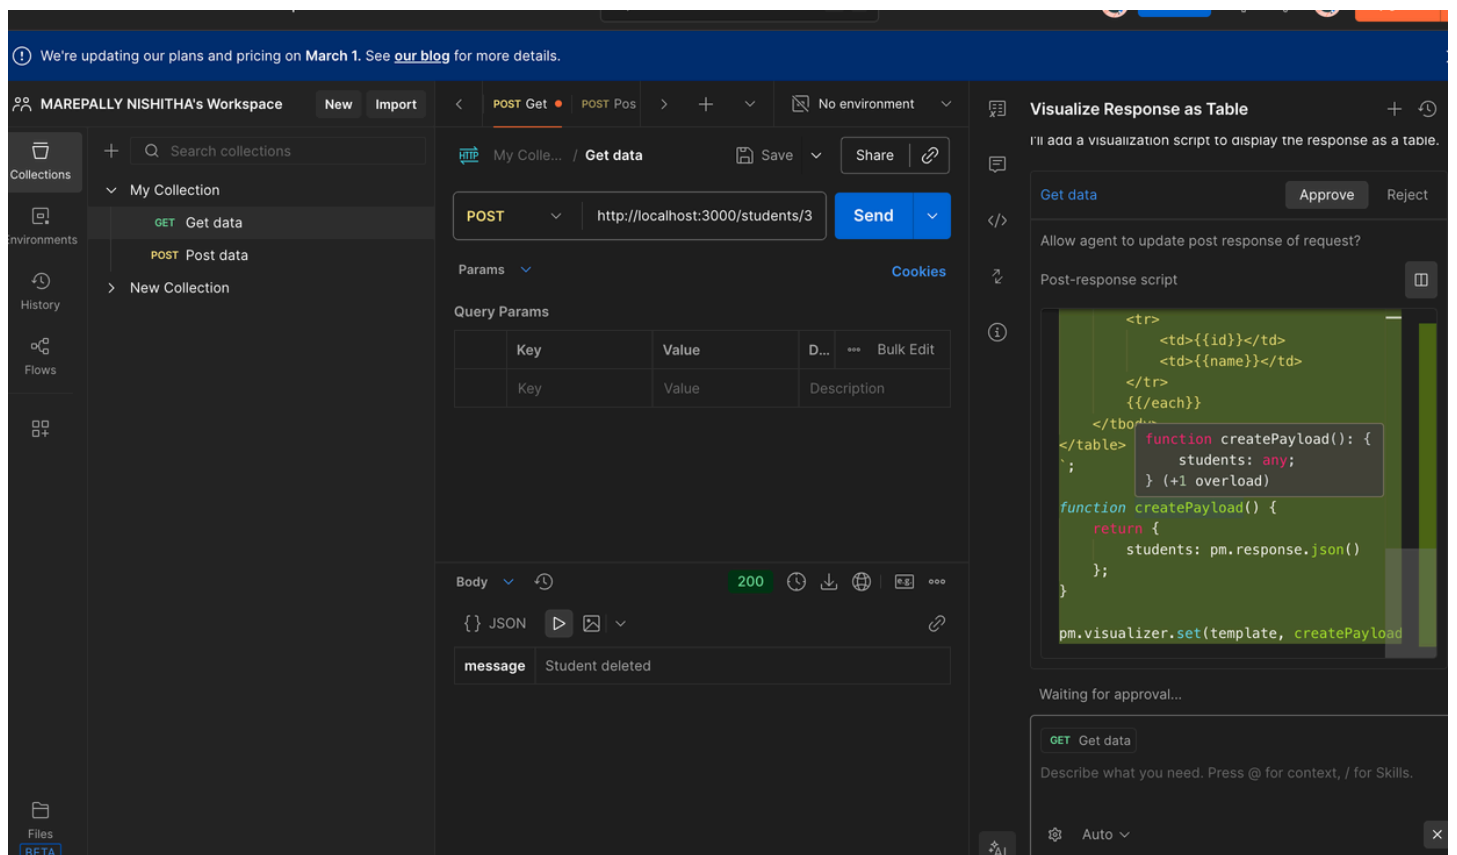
We're updating our plans and pricing on March 1. See our blog for more details.

MAREPALLY NISHITHA's Workspace New Import

Collections
Environments
History
Flows
Files BETA

Search collections

My Collection
GET Get data
POST Post data
New Collection

POST Get
POST Pos
No environment

My Colle... / Get data Save Share

POST http://localhost:3000/students/3 Send

Params Cookies

Query Params

| | Key | Value | D... ••• Bulk Edit |
|---|---|---|---|
| | Key | Value | Description |

Body 200

{} JSON

| message | Student deleted |
|---|---|

Visualize Response as Table
I'll add a visualization script to display the response as a table.

Get data Approve Reject

Allow agent to update post response of request?

Post-response script

```
<tr>
<td>{{id}}</td>
<td>{{name}}</td>
</tr>
{{/each}}
</tbo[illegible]
</table>
`;
function createPayload() {
return {
students: pm.response.json()
};
}
pm.visualizer.set(template, createPayload
```

function createPayload(): {
students: any;
} (+1 overload)

Waiting for approval...

GET Get data

Describe what you need. Press @ for context, / for Skills.

Auto